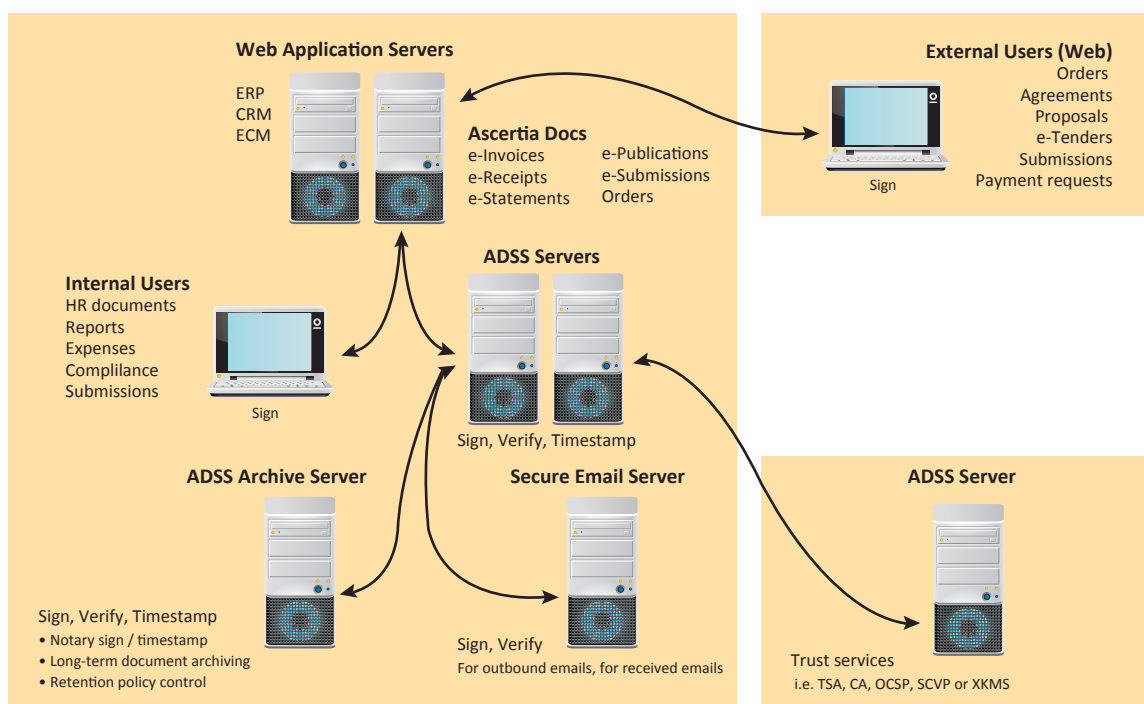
Web Application Servers

ERP
CRM
ECM

Ascertia Docs
e-Invoices
e-Receipts
e-Statements

e-Publications
e-Submissions
Orders

External Users (Web)
Orders
Agreements
Proposals
e-Tenders
Submissions
Payment requests

Sign

Internal Users
HR documents
Reports
Expenses
Compliance
Submissions

Sign

ADSS Servers

Sign, Verify, Timestamp

ADSS Archive Server

Sign, Verify, Timestamp
• Notary sign / timestamp
• Long-term document archiving
• Retention policy control

Secure Email Server

Sign, Verify
For outbound emails, for received emails

ADSS Server

Trust services
i.e. TSA, CA, OCSP, SCVP or XKMS